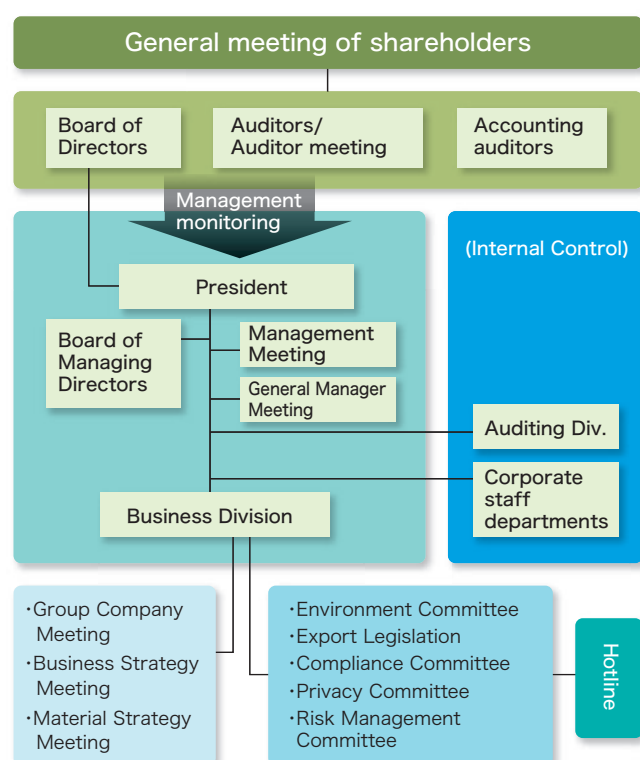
General meeting of shareholders

Board of Directors

Auditors/ Auditor meeting

Accounting auditors

Management monitoring

(Internal Control)

President

Board of Managing Directors

Management Meeting

General Manager Meeting

Auditing Div.

Corporate staff departments

Business Division

・Group Company Meeting
・Business Strategy Meeting
・Material Strategy Meeting

・Environment Committee
・Export Legislation
・Compliance Committee
・Privacy Committee
・Risk Management Committee

Hotline